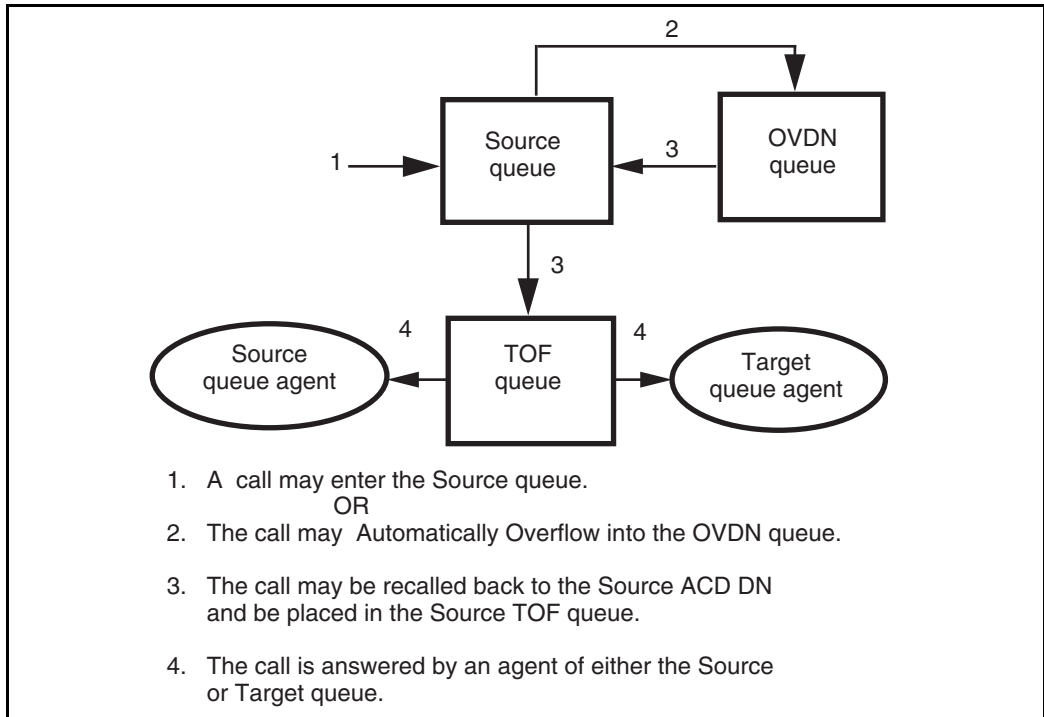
2

Source queue

OVDN queue

1

3

3

4

4

Source queue agent

TOF queue

Target queue agent

1. A call may enter the Source queue.
OR
2. The call may Automatically Overflow into the OVDN queue.

3. The call may be recalled back to the Source ACD DN and be placed in the Source TOF queue.

4. The call is answered by an agent of either the Source or Target queue.